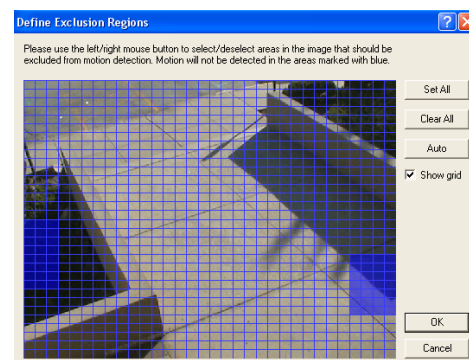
Define Exclusion Regions

?

X

Please use the left/right mouse button to select/deselect areas in the image that should be excluded from motion detection. Motion will not be detected in the areas marked with blue.

Set All

Clear All

Auto

Show grid

OK

Cancel